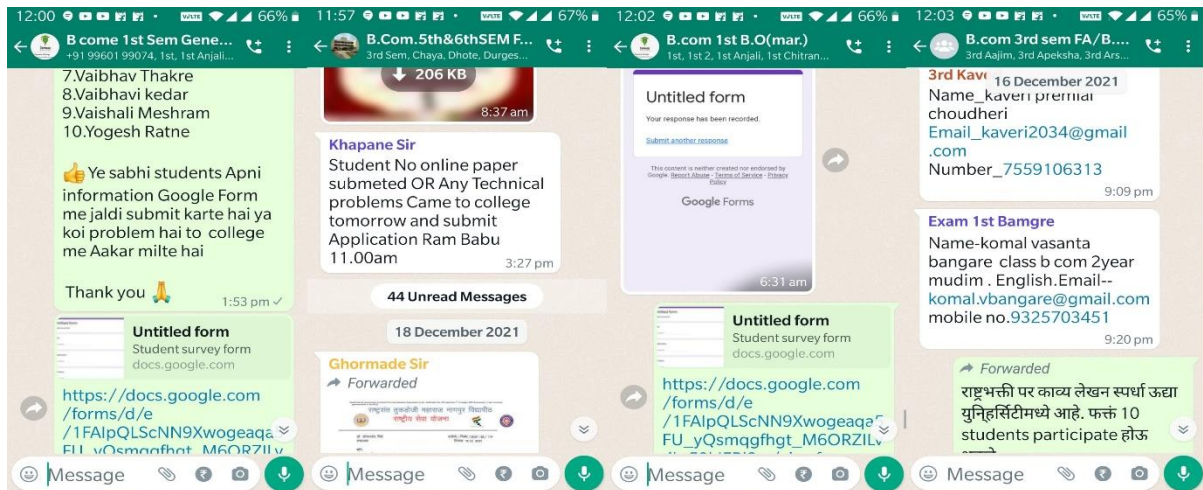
12:00 66%
B come 1st Sem Gene...
+91 99601 99074, 1st, 1st Anjali...
7.Vaibhav Thakre
8.Vaibhavi kedar
9.Vaishali Meshram
10.Yogesh Ratne

👍Ye sabhi students Apni information Google Form me jaldi submit karte hai ya koi problem hai to college me Aakar milte hai

Thank you 🙏
1:53 pm
Untitled form
Student survey form
docs.google.com
https://docs.google.com/forms/d/e/1FAIpQLScNN9Xwogeaqa FU_yQsmqgfhgt_M6ORZIL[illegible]
Message

11:57 67%
B.Com.5th&6thSEM F...
3rd Sem, Chaya, Dhote, Durges...
206 KB
8:37 am
Khapane Sir
Student No online paper submeted OR Any Technical problems Came to college tomorrow and submit Application Ram Babu 11.00am
3:27 pm
44 Unread Messages
18 December 2021
Ghormade Sir
Forwarded
राष्ट्रसंत तुकडोजी महाराज नागपूर विद्यापीठ
राष्ट्रीय सेवा योजना
Message

12:02 66%
B.com 1st B.O(mar.)
1st, 1st 2, 1st Anjali, 1st Chitran...
Untitled form
Your response has been recorded.
Submit another response
This content is neither created nor endorsed by Google. Report Abuse - Terms of Service - Privacy Policy
Google Forms
6:31 am
Untitled form
Student survey form
docs.google.com
https://docs.google.com/forms/d/e/1FAIpQLScNN9Xwogeaqa FU_yQsmqgfhgt_M6ORZIL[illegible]
Message

12:03 65%
B.com 3rd sem FA/B...
3rd Aajim, 3rd Apeksha, 3rd Ars...
3rd Kav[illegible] 16 December 2021
Name_kaveri premlal choudheri
Email_kaveri2034@gmail.com
Number_7559106313
9:09 pm
Exam 1st Bamgre
Name-komal vasanta bangare class b com 2year mudim . English.Email--komal.vbangare@gmail.com mobile no.9325703451
9:20 pm
Forwarded
राष्ट्रभक्ती पर काव्य लेखन स्पर्धा ऊद्या युनिव्हर्सिटीमध्ये आहे. फक्त 10 students participate होऊ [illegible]
Message